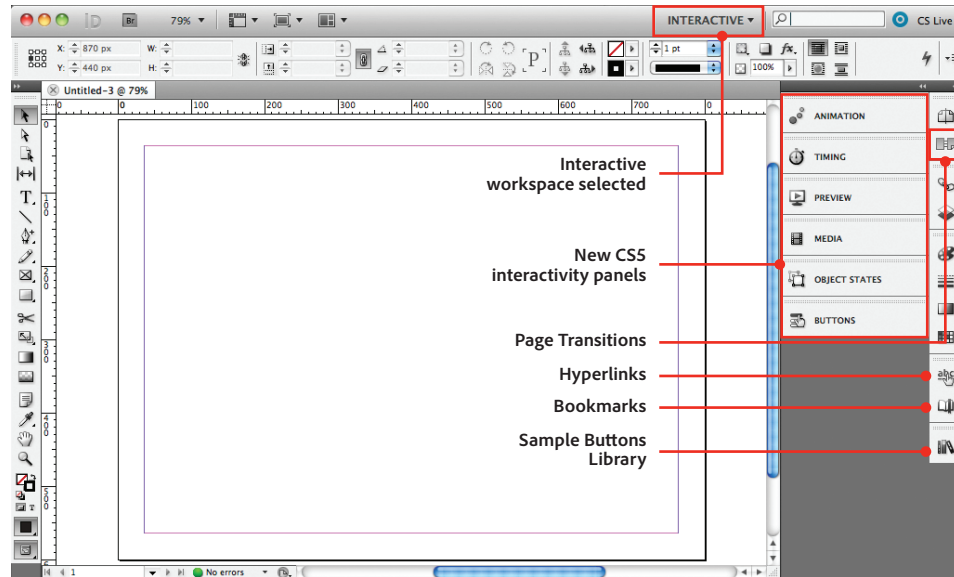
iD Br 79%

INTERACTIVE ▾

CS Live

X: 870 px
Y: 440 px
W:
H:

1 pt

100%

Untitled-3 @ 79%

0 100 200 300 400 500 600 700

ANIMATION

TIMING

PREVIEW

MEDIA

OBJECT STATES

BUTTONS

Interactive workspace selected

New CS5 interactivity panels

Page Transitions

Hyperlinks

Bookmarks

Sample Buttons Library

1

No errors